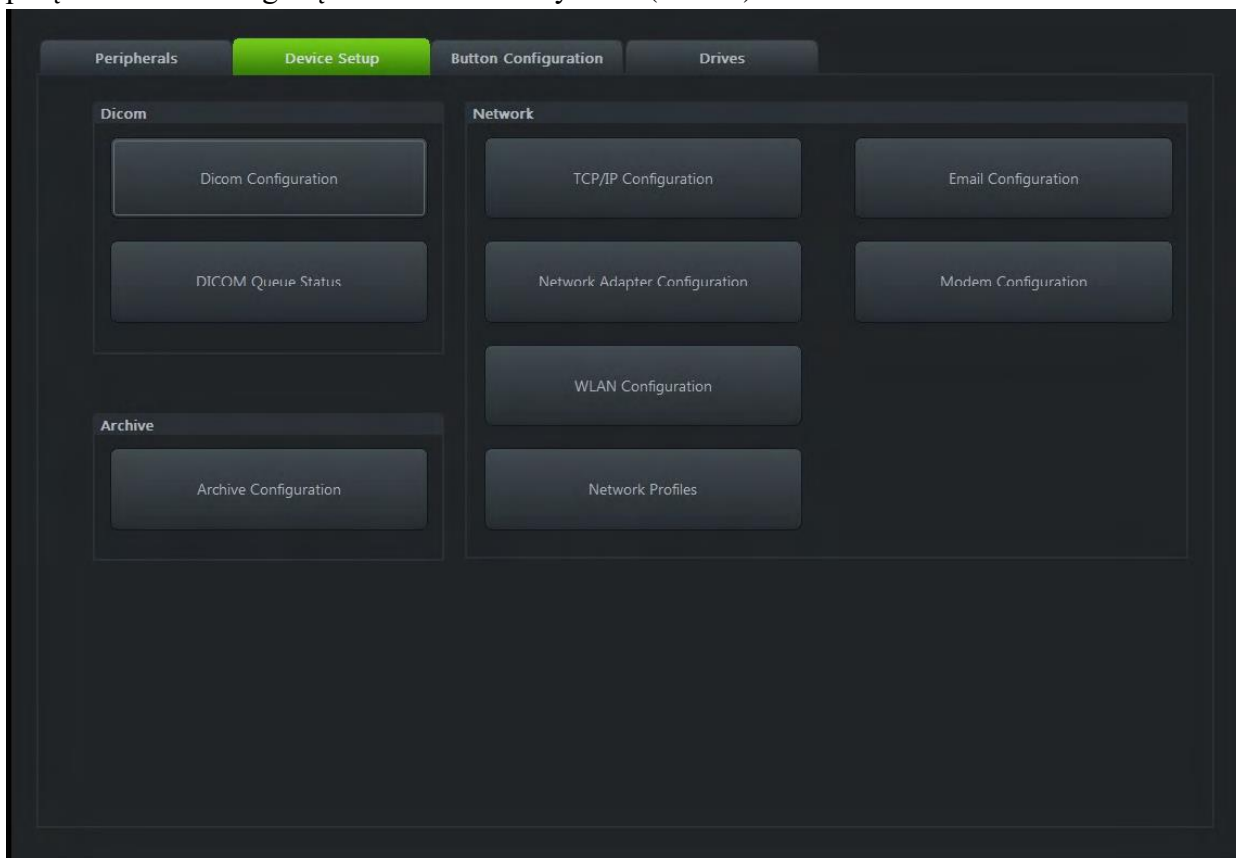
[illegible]

Peripherals
Device Setup
Button Configuration
Drives

Dicom
Dicom Configuration
DICOM Queue Status

Archive
Archive Configuration

Network
TCP/IP Configuration
Email Configuration
Network Adapter Configuration
Modem Configuration
WLAN Configuration
Network Profiles